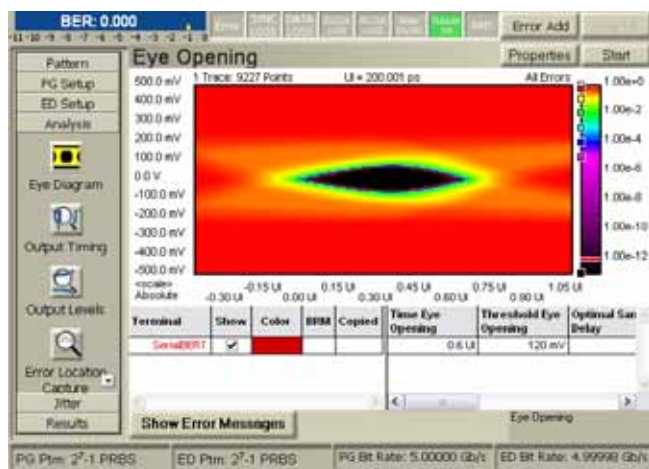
BER: 0.000

-11 -10 -9 -8 -7 -6 -5 -4 -3 -2 -1 0

Error Add

Pattern
PG Setup
ED Setup
Analysis

Eye Diagram

Output Timing

Output Levels

Error Location Capture

Jitter

Results

Eye Opening

Properties

Start

1 Trace: 9227 Points

UI = 200.001 ps

All Errors

500.0 mV
400.0 mV
300.0 mV
200.0 mV
100.0 mV
0.0 V
-100.0 mV
-200.0 mV
-300.0 mV
-400.0 mV
-500.0 mV

1.00e-0
1.00e-2
1.00e-4
1.00e-6
1.00e-8
1.00e-10
1.00e-12

<scale>
Absolute

-0.30 UI -0.15 UI 0.00 UI 0.15 UI 0.30 UI 0.45 UI 0.60 UI 0.75 UI 0.90 UI 1.05 UI

| Terminal | Show | Color | BRM | Copied |
|---|---|---|---|---|
| SerialBERT | ✔ | | | |

| Time Eye Opening | Threshold Eye Opening | Optimal San Delay |
|---|---|---|
| 0.6 UI | 120 mV | |

Show Error Messages

Eye Opening

PG Ptrn: $2^7$-1 PRBS

ED Ptrn: $2^7$-1 PRBS

PG Bit Rate: 5.00000 Gb/s

ED Bit Rate: 4.99990 Gb/s